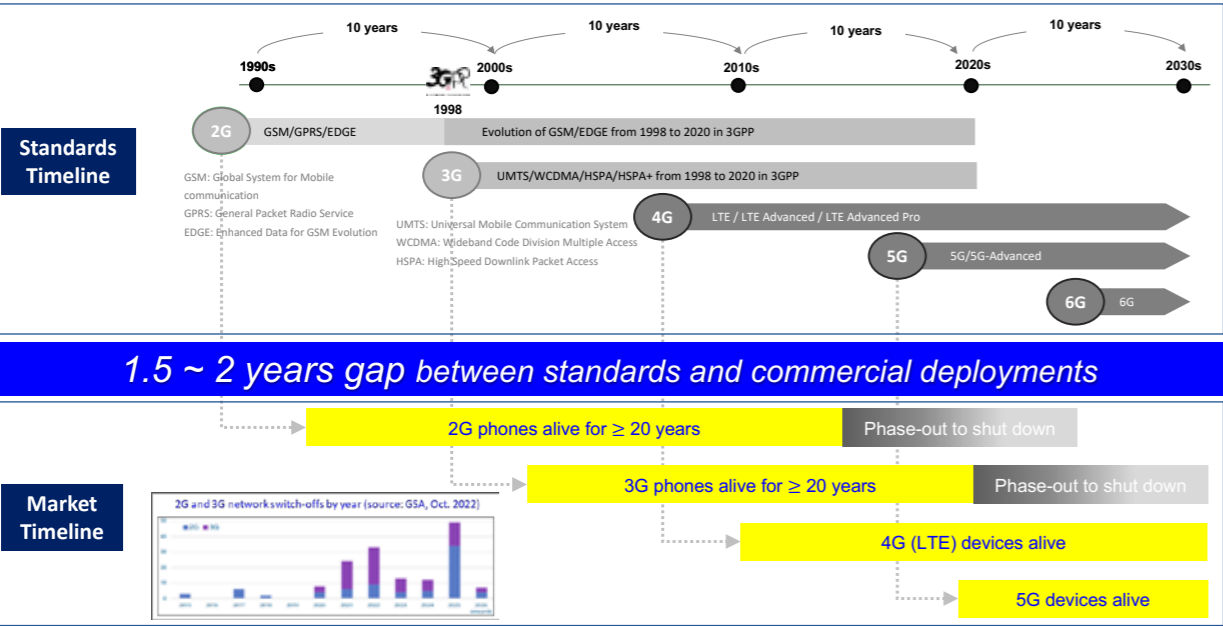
10 years
10 years
10 years
10 years

1990s
1998
2000s
2010s
2020s
2030s

Standards Timeline

2G GSM/GPRS/EDGE
Evolution of GSM/EDGE from 1998 to 2020 in 3GPP

GSM: Global System for Mobile communication
GPRS: General Packet Radio Service
EDGE: Enhanced Data for GSM Evolution

3G UMTS/WCDMA/HSPA/HSPA+ from 1998 to 2020 in 3GPP

UMTS: Universal Mobile Communication System
WCDMA: Wideband Code Division Multiple Access
HSPA: High Speed Downlink Packet Access

4G LTE / LTE Advanced / LTE Advanced Pro

5G 5G/5G-Advanced

6G 6G

1.5 ~ 2 years gap between standards and commercial deployments

2G phones alive for ≥ 20 years
Phase-out to shut down

3G phones alive for ≥ 20 years
Phase-out to shut down

Market Timeline

2G and 3G network switch-offs by year (source: GSA, Oct. 2022)

4G (LTE) devices alive

5G devices alive